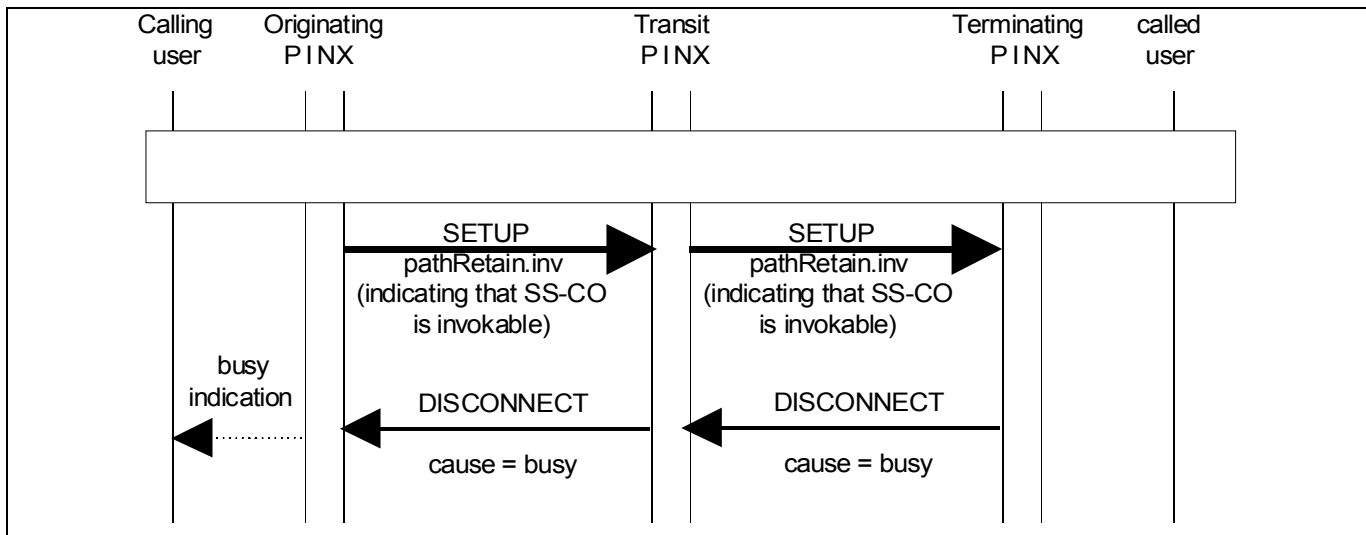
Calling user

Originating PINX

Transit PINX

Terminating PINX

called user

SETUP
pathRetain.inv
(indicating that SS-CO is invokable)

SETUP
pathRetain.inv
(indicating that SS-CO is invokable)

busy indication

DISCONNECT

cause = busy

DISCONNECT

cause = busy